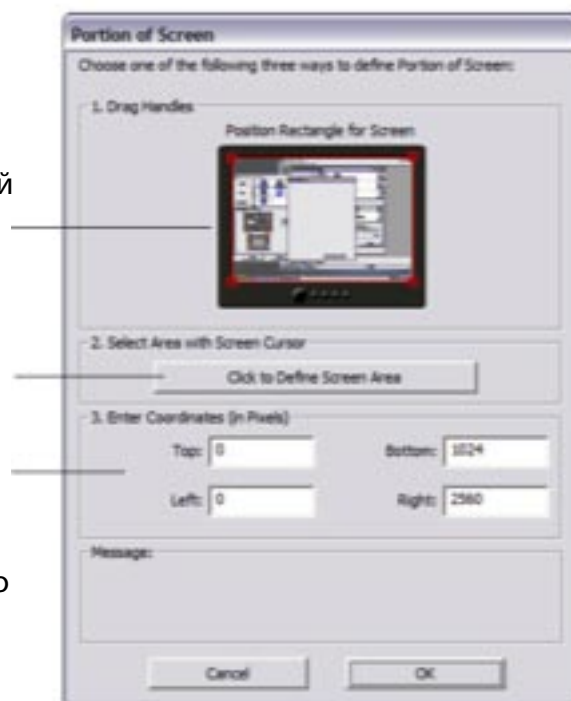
й

о

Portion of Screen

Choose one of the following three ways to define Portion of Screen:

1. Drag Handles

Position Rectangle for Screen

2. Select Area with Screen Cursor

Click to Define Screen Area

3. Enter Coordinates (in Pixels)

Top: 0

Bottom: 1024

Left: 0

Right: 2560

Message:

Cancel

OK